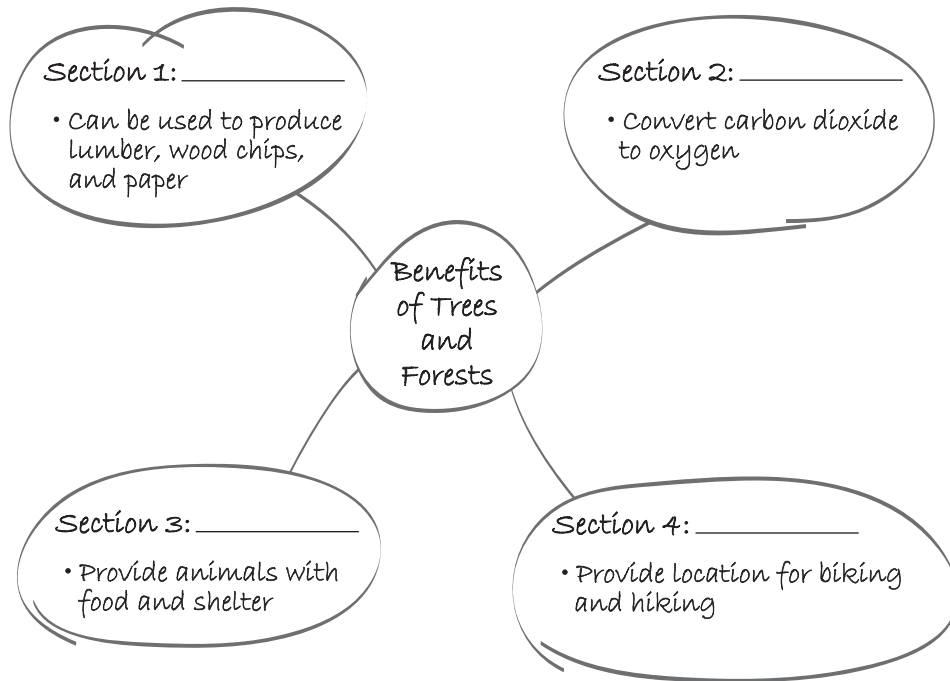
Section 1: \_\_\_\_\_\_\_\_\_\_

• Can be used to produce lumber, wood chips, and paper

Section 2: \_\_\_\_\_\_\_\_\_\_

• Convert carbon dioxide to oxygen

Benefits of Trees and Forests

Section 3: \_\_\_\_\_\_\_\_\_\_

• Provide animals with food and shelter

Section 4: \_\_\_\_\_\_\_\_\_\_

• Provide location for biking and hiking